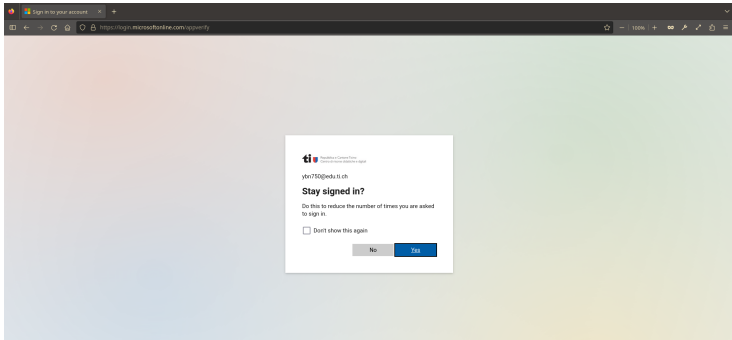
Sign in to your account

https://login.microsoftonline.com/appverify

100%

ti Repubblica e Cantone Ticino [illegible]

ybn750@edu.ti.ch

Stay signed in?

Do this to reduce the number of times you are asked to sign in.

Don't show this again

No

Yes